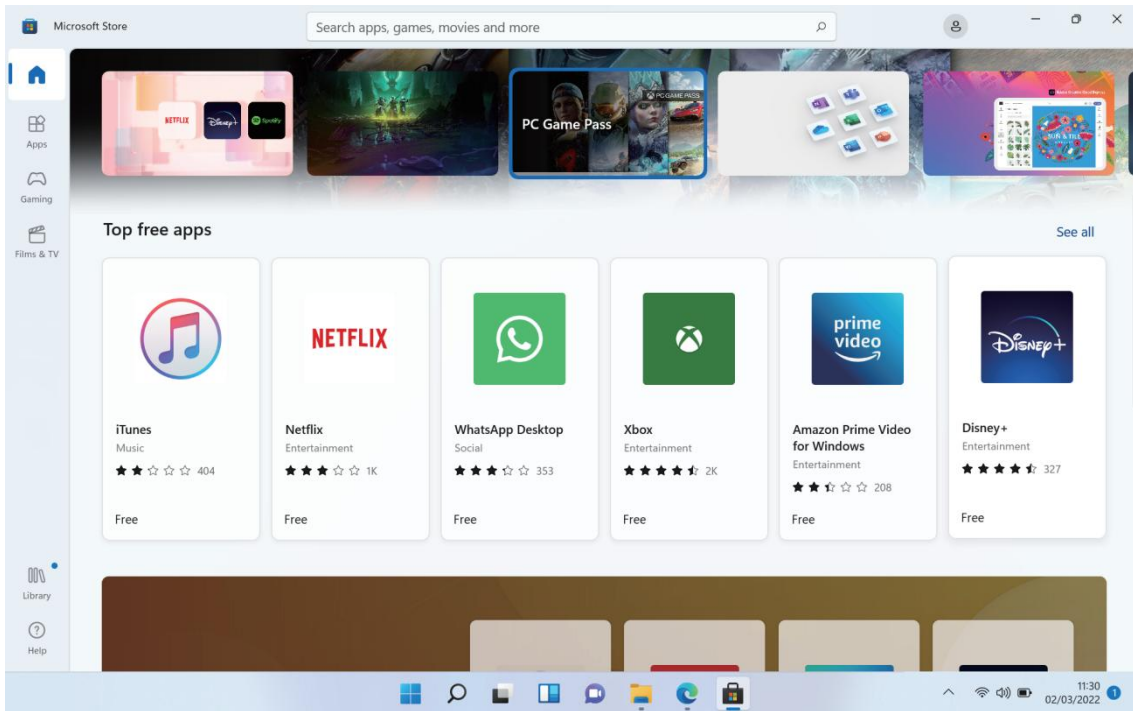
Microsoft Store

Search apps, games, movies and more

Apps

Gaming

Films & TV

NETFLIX

PC Game Pass

Top free apps

See all

NETFLIX

prime video

iTunes
Music
404
Free

Netflix
Entertainment
1K
Free

WhatsApp Desktop
Social
353
Free

Xbox
Entertainment
2K
Free

Amazon Prime Video for Windows
Entertainment
208
Free

Disney+
Entertainment
327
Free

Library

Help

11:30
02/03/2022